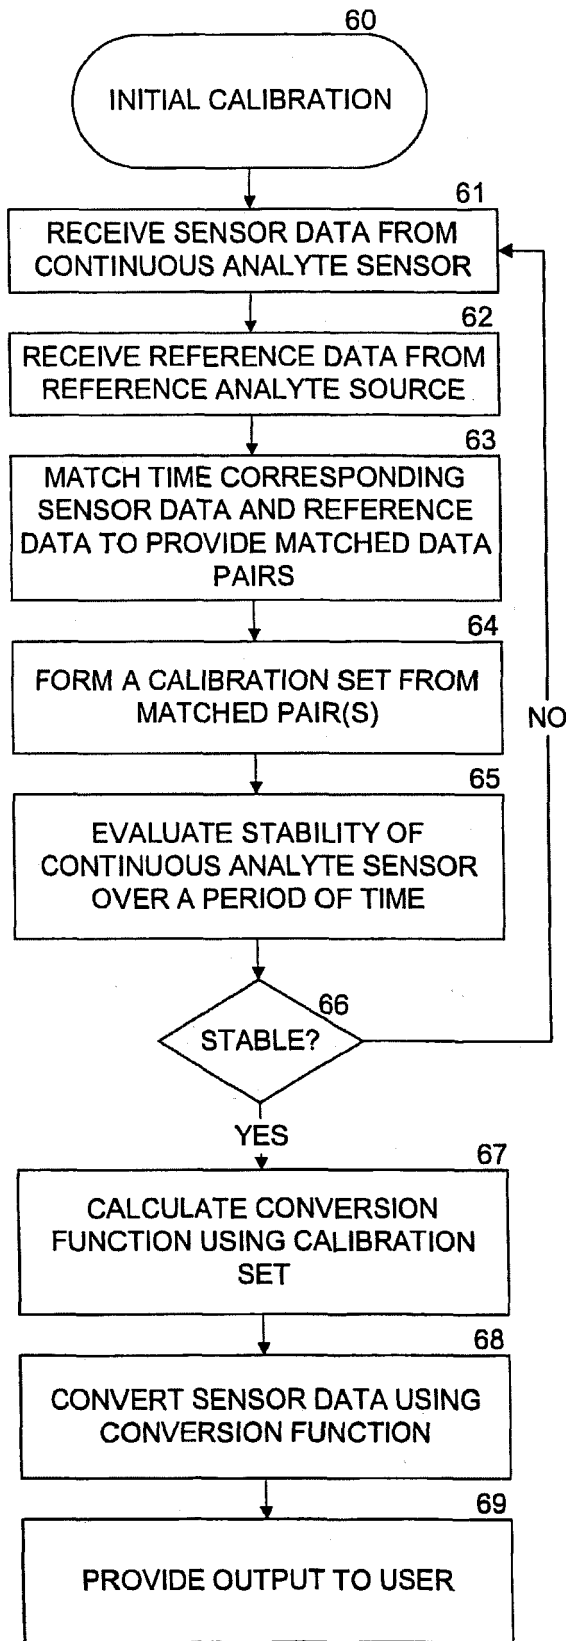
60

INITIAL CALIBRATION

61

RECEIVE SENSOR DATA FROM CONTINUOUS ANALYTE SENSOR

62

RECEIVE REFERENCE DATA FROM REFERENCE ANALYTE SOURCE

63

MATCH TIME CORRESPONDING SENSOR DATA AND REFERENCE DATA TO PROVIDE MATCHED DATA PAIRS

64

FORM A CALIBRATION SET FROM MATCHED PAIR(S)

NO

65

EVALUATE STABILITY OF CONTINUOUS ANALYTE SENSOR OVER A PERIOD OF TIME

66

STABLE?

YES

67

CALCULATE CONVERSION FUNCTION USING CALIBRATION SET

68

CONVERT SENSOR DATA USING CONVERSION FUNCTION

69

PROVIDE OUTPUT TO USER